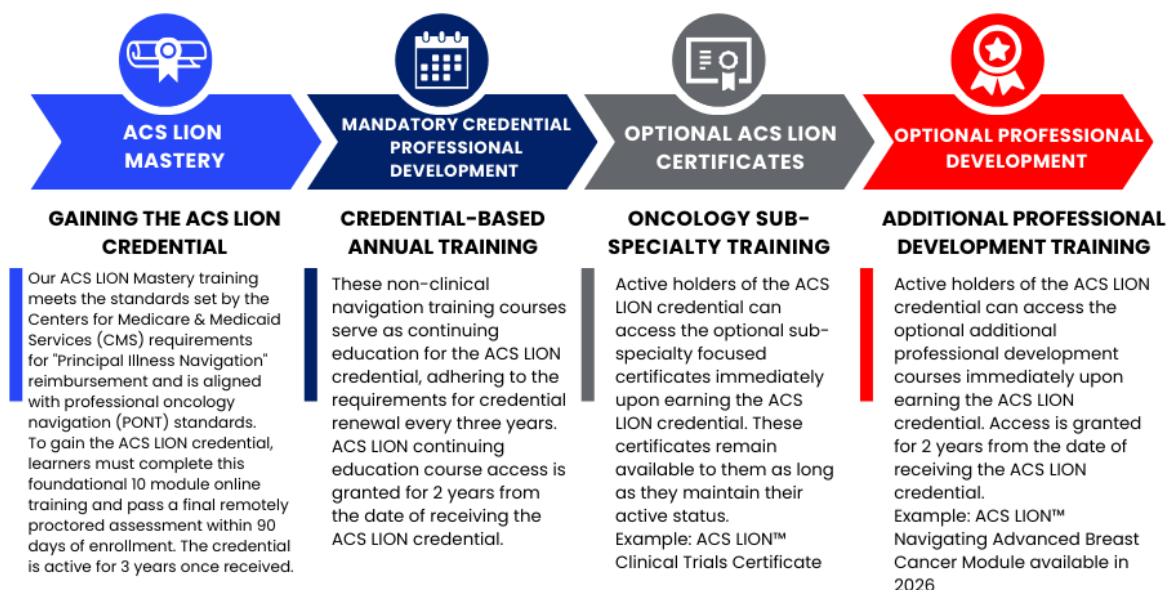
ACS LION MASTERY

GAINING THE ACS LION CREDENTIAL

Our ACS LION Mastery training meets the standards set by the Centers for Medicare & Medicaid Services (CMS) requirements for "Principal Illness Navigation" reimbursement and is aligned with professional oncology navigation (PONT) standards.
To gain the ACS LION credential, learners must complete this foundational 10 module online training and pass a final remotely proctored assessment within 90 days of enrollment. The credential is active for 3 years once received.

MANDATORY CREDENTIAL PROFESSIONAL DEVELOPMENT

CREDENTIAL-BASED ANNUAL TRAINING

These non-clinical navigation training courses serve as continuing education for the ACS LION credential, adhering to the requirements for credential renewal every three years. ACS LION continuing education course access is granted for 2 years from the date of receiving the ACS LION credential.

OPTIONAL ACS LION CERTIFICATES

ONCOLOGY SUB-SPECIALTY TRAINING

Active holders of the ACS LION credential can access the optional sub-specialty focused certificates immediately upon earning the ACS LION credential. These certificates remain available to them as long as they maintain their active status.
Example: ACS LION™ Clinical Trials Certificate

OPTIONAL PROFESSIONAL DEVELOPMENT

ADDITIONAL PROFESSIONAL DEVELOPMENT TRAINING

Active holders of the ACS LION credential can access the optional additional professional development courses immediately upon earning the ACS LION credential. Access is granted for 2 years from the date of receiving the ACS LION credential.
Example: ACS LION™ Navigating Advanced Breast Cancer Module available in 2026